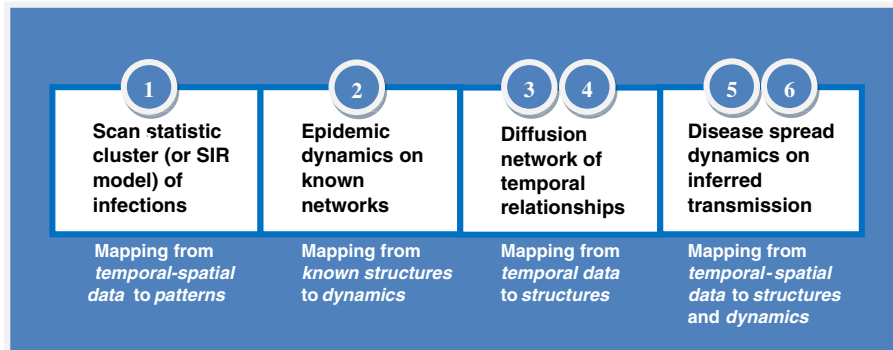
1
Scan statistic cluster (or SIR model) of infections

2
Epidemic dynamics on known networks

3 4
Diffusion network of temporal relationships

5 6
Disease spread dynamics on inferred transmission

Mapping from *temporal-spatial data* to *patterns*

Mapping from *known structures* to *dynamics*

Mapping from *temporal data* to *structures*

Mapping from *temporal-spatial data* to *structures* and *dynamics*